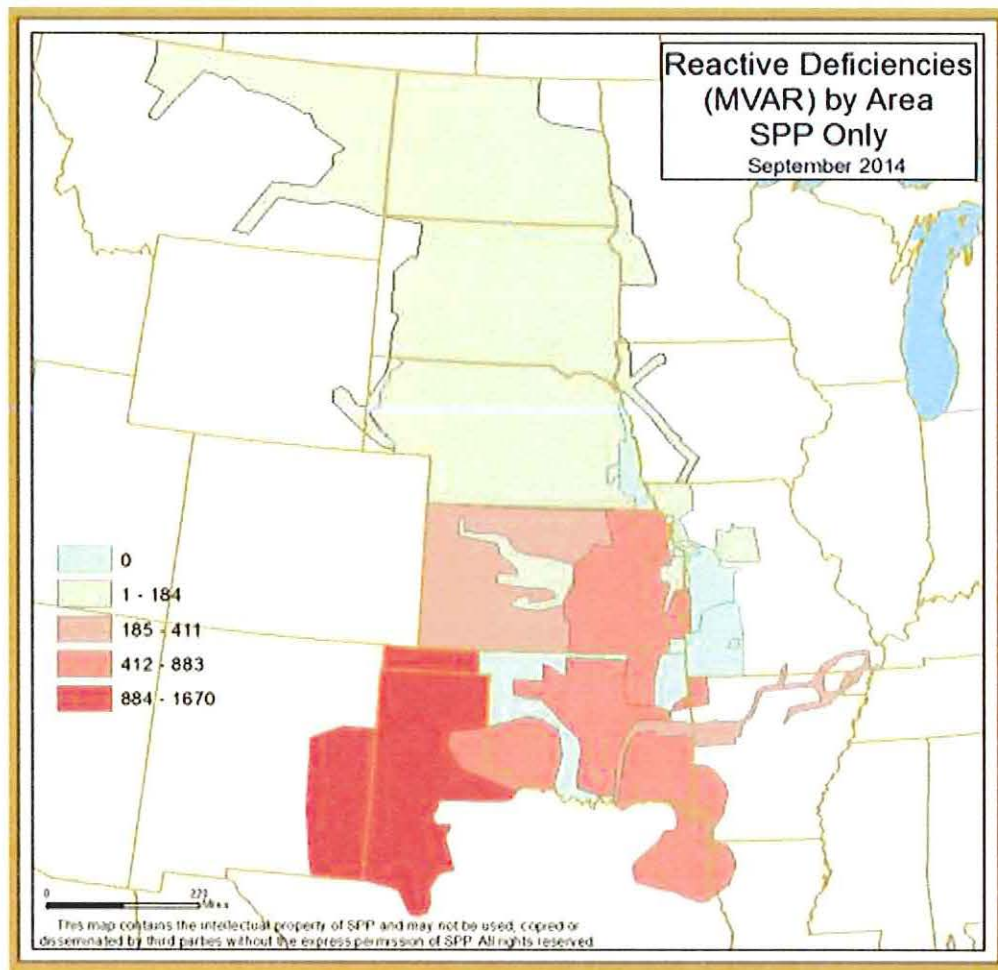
Reactive Deficiencies (MVAR) by Area
SPP Only
September 2014

0
1 - 184
185 - 411
412 - 883
884 - 1670

0
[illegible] Miles

This map contains the intellectual property of SPP and may not be used, copied or disseminated by third parties without the express permission of SPP. All rights reserved.